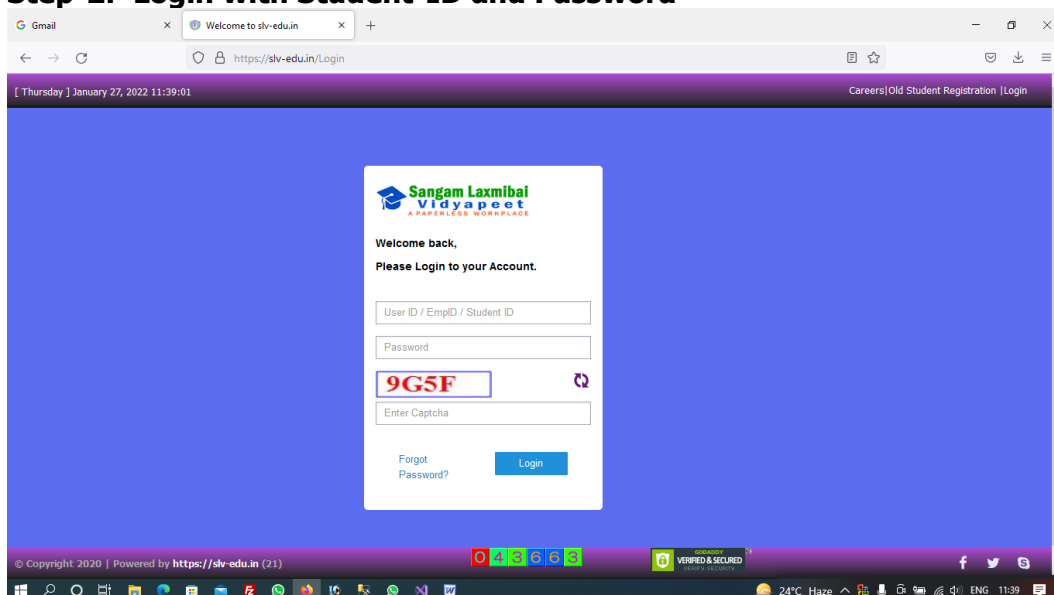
Step 2: Login with Student ID and Password

Gmail
Welcome to slv-edu.in

https://slv-edu.in/Login

[ Thursday ] January 27, 2022 11:39:01

Careers|Old Student Registration |Login

Sangam Laxmibai
Vidyapeet
A PAPERLESS WORKPLACE

Welcome back,

Please Login to your Account.

User ID / EmpID / Student ID

Password

9G5F

Enter Captcha

Forgot Password?

Login

© Copyright 2020 | Powered by https://slv-edu.in (21)

043663

GODADDY VERIFIED & SECURED VERIFY SECURITY

24°C Haze ENG 11:39